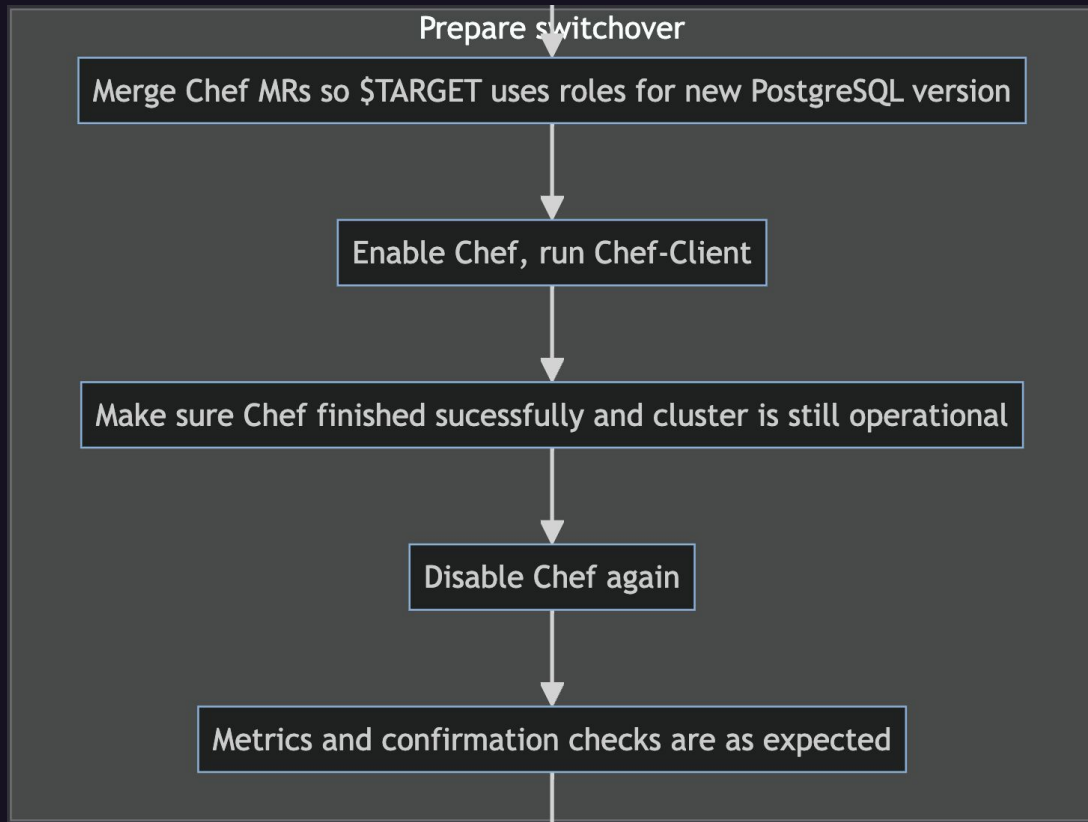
Prepare switchover

Merge Chef MRs so $TARGET uses roles for new PostgreSQL version

Enable Chef, run Chef-Client

Make sure Chef finished sucessfully and cluster is still operational

Disable Chef again

Metrics and confirmation checks are as expected